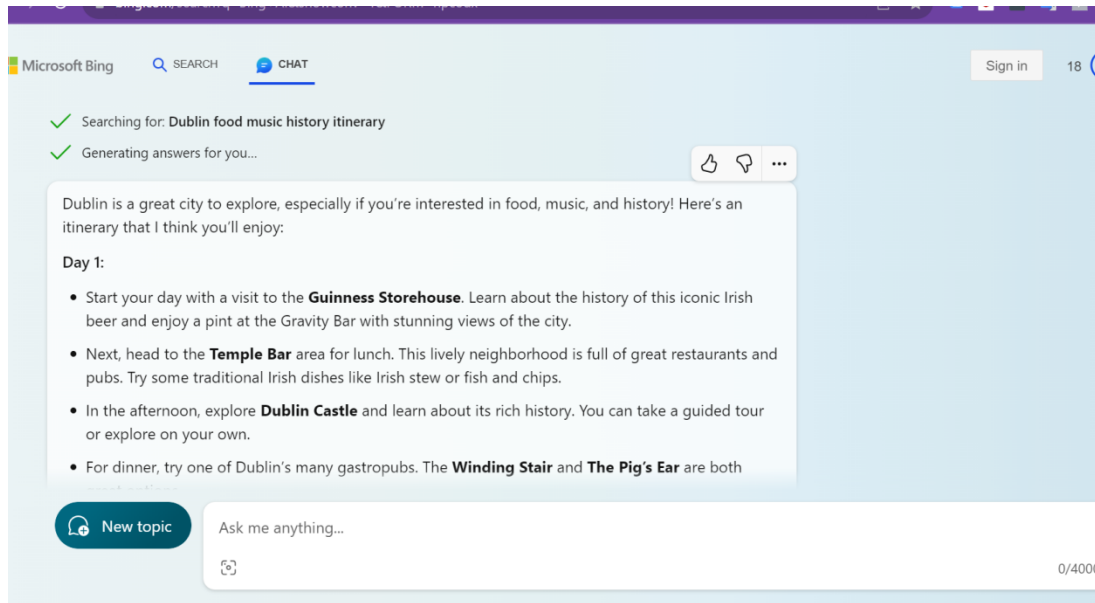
Microsoft Bing SEARCH CHAT

Sign in 18

Searching for: Dublin food music history itinerary

Generating answers for you...

Dublin is a great city to explore, especially if you're interested in food, music, and history! Here's an itinerary that I think you'll enjoy:

Day 1:

- Start your day with a visit to the **Guinness Storehouse**. Learn about the history of this iconic Irish beer and enjoy a pint at the Gravity Bar with stunning views of the city.
- Next, head to the **Temple Bar** area for lunch. This lively neighborhood is full of great restaurants and pubs. Try some traditional Irish dishes like Irish stew or fish and chips.
- In the afternoon, explore **Dublin Castle** and learn about its rich history. You can take a guided tour or explore on your own.
- For dinner, try one of Dublin's many gastropubs. The **Winding Stair** and **The Pig's Ear** are both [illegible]

New topic

Ask me anything...

0/400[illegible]